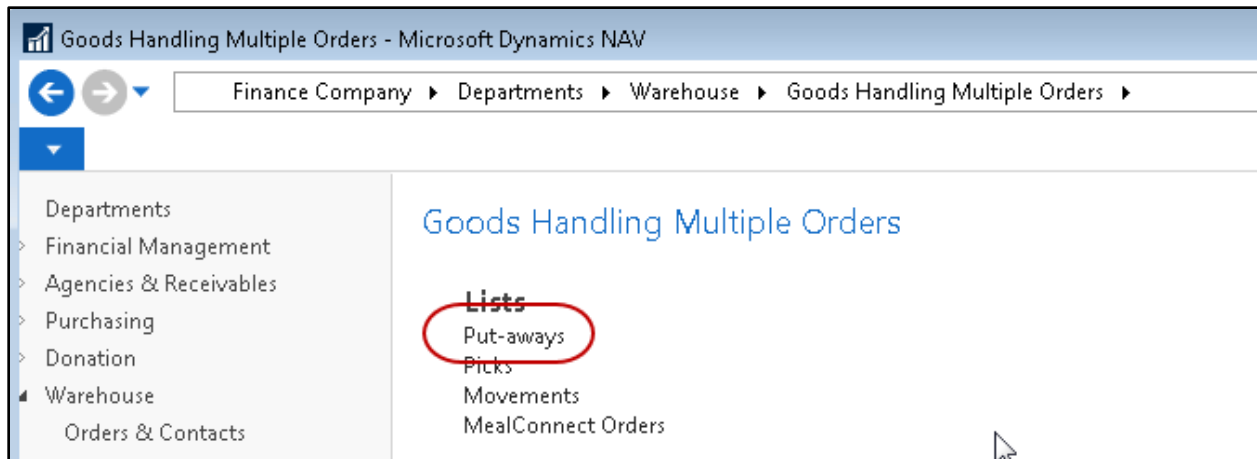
Goods Handling Multiple Orders - Microsoft Dynamics NAV

Finance Company ▸ Departments ▸ Warehouse ▸ Goods Handling Multiple Orders ▸

Departments
Financial Management
Agencies & Receivables
Purchasing
Donation
Warehouse
Orders & Contacts

Goods Handling Multiple Orders

Lists
Put-aways
Picks
Movements
MealConnect Orders